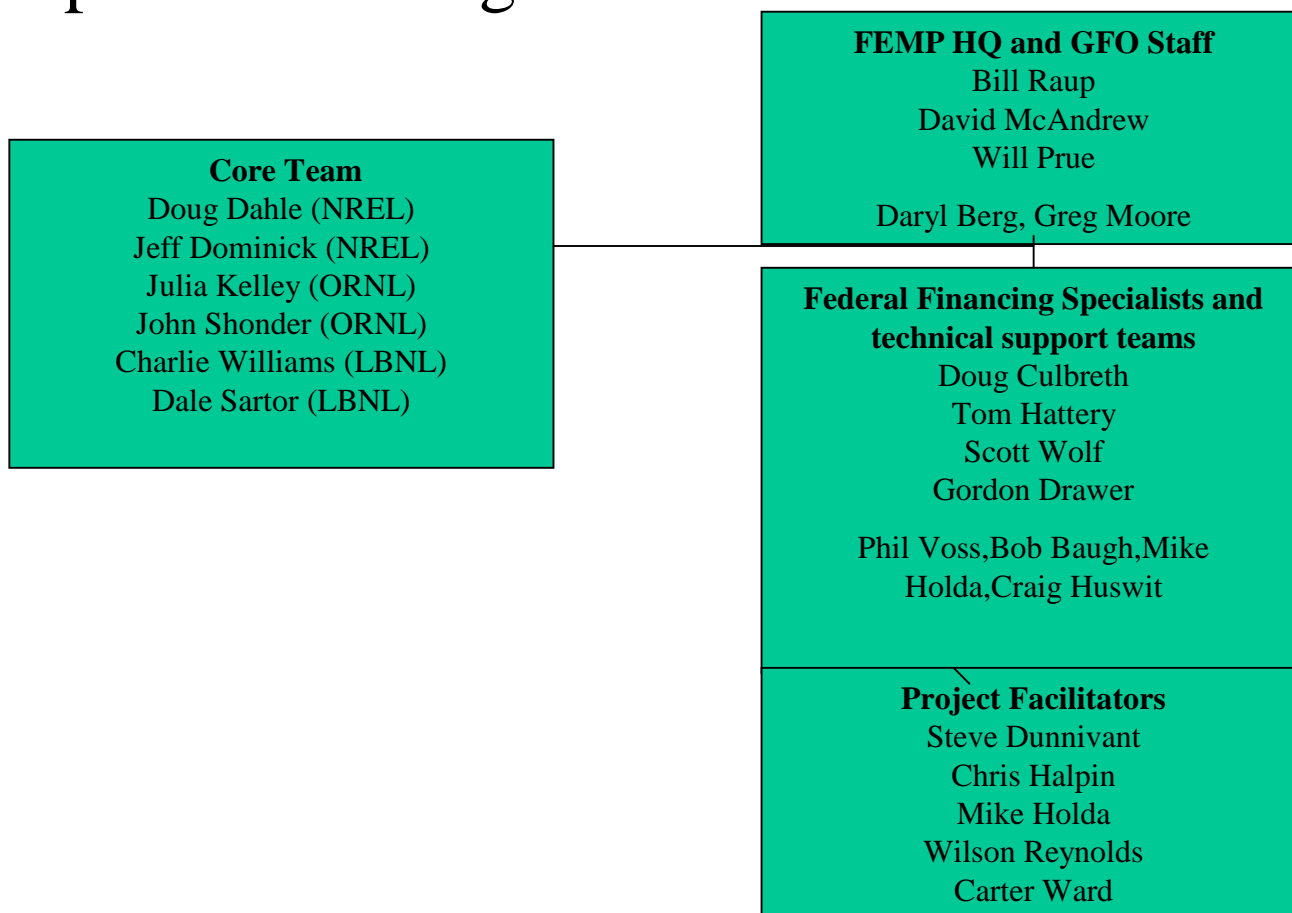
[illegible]

**Core Team**
Doug Dahle (NREL)
Jeff Dominick (NREL)
Julia Kelley (ORNL)
John Shonder (ORNL)
Charlie Williams (LBNL)
Dale Sartor (LBNL)

**FEMP HQ and GFO Staff**
Bill Raup
David McAndrew
Will Prue

Daryl Berg, Greg Moore

**Federal Financing Specialists and technical support teams**
Doug Culbreth
Tom Hattery
Scott Wolf
Gordon Drawer

Phil Voss,Bob Baugh,Mike Holda,Craig Huswit

**Project Facilitators**
Steve Dunnivant
Chris Halpin
Mike Holda
Wilson Reynolds
Carter Ward